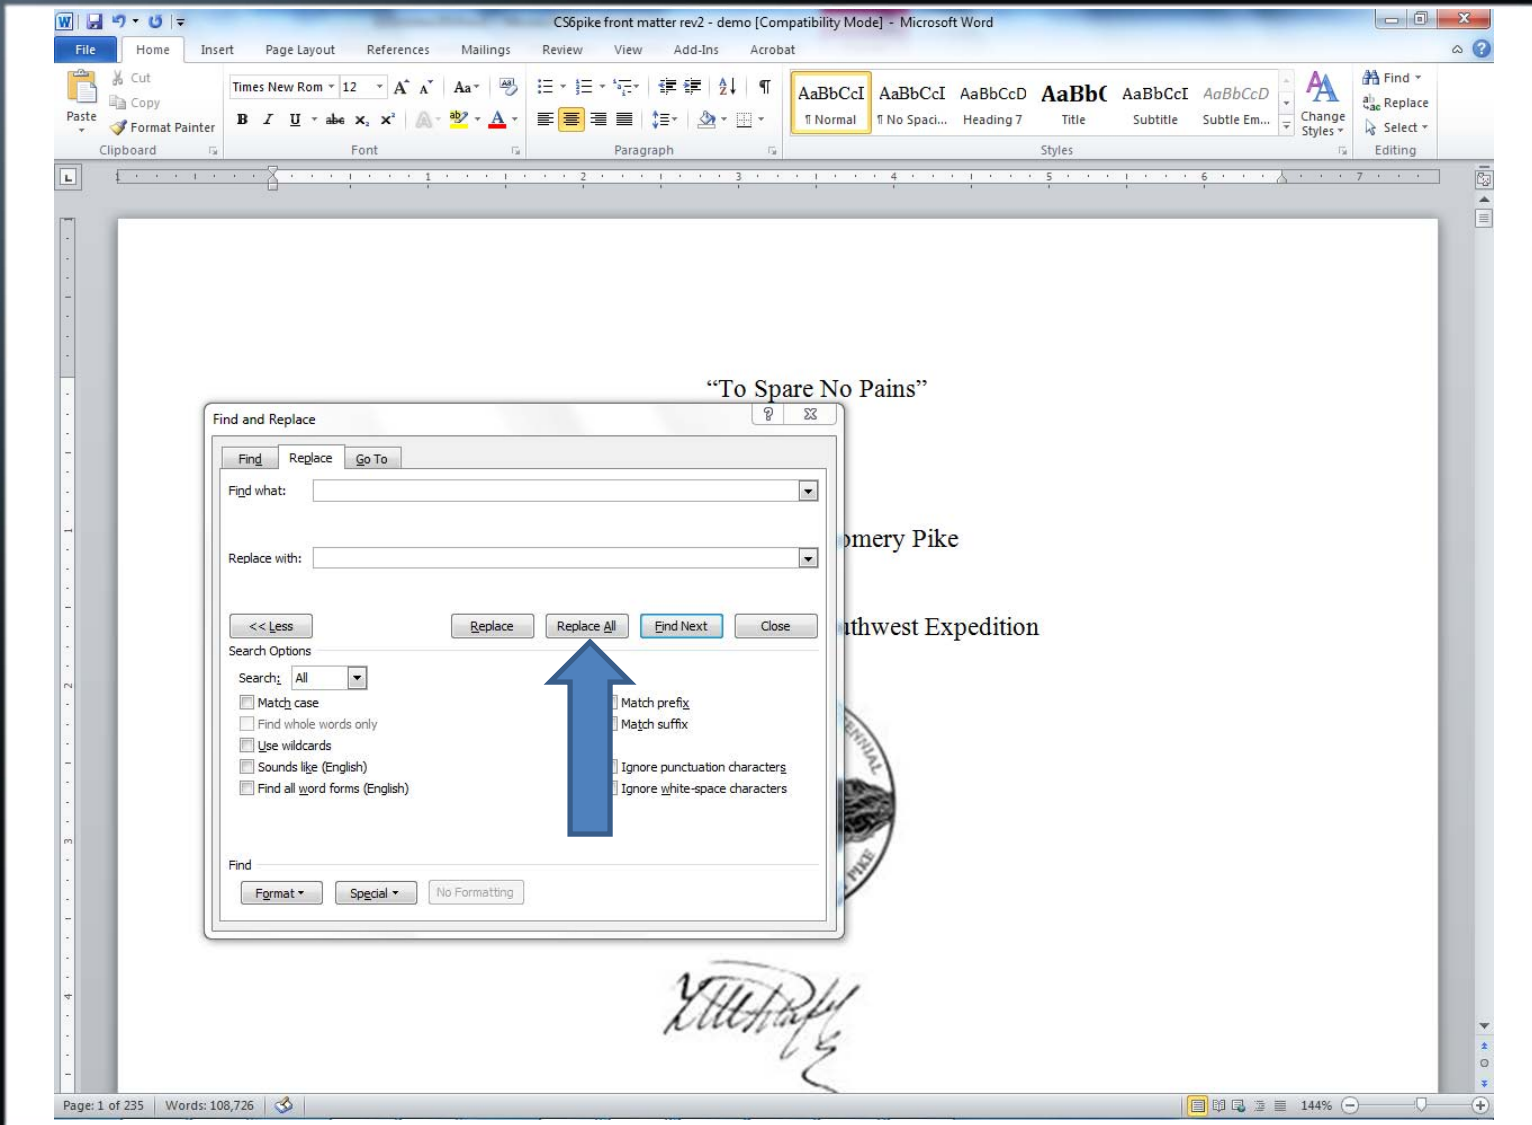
CS6pike front matter rev2 - demo [Compatibility Mode] - Microsoft Word

File Home Insert Page Layout References Mailings Review View Add-Ins Acrobat

Cut
Copy
Paste
Format Painter
Clipboard

Times New Rom 12
B I U abe $x_2$ $x^2$
Font

Paragraph

AaBbCcI ¶ Normal
AaBbCcI ¶ No Spaci...
AaBbCcD Heading 7
AaBb( Title
AaBbCcI Subtitle
AaBbCcD Subtle Em...
Change Styles
Styles

Find
Replace
Select
Editing

“To Spare No Pains”

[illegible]omery Pike

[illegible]thwest Expedition

Find and Replace

Find Replace Go To

Find what:

Replace with:

<< Less Replace Replace All Find Next Close

Search Options

Search: All

Match case
Find whole words only
Use wildcards
Sounds like (English)
Find all word forms (English)

Match prefix
Match suffix
Ignore punctuation characters
Ignore white-space characters

Find

Format Special No Formatting

Page: 1 of 235 Words: 108,726

144%